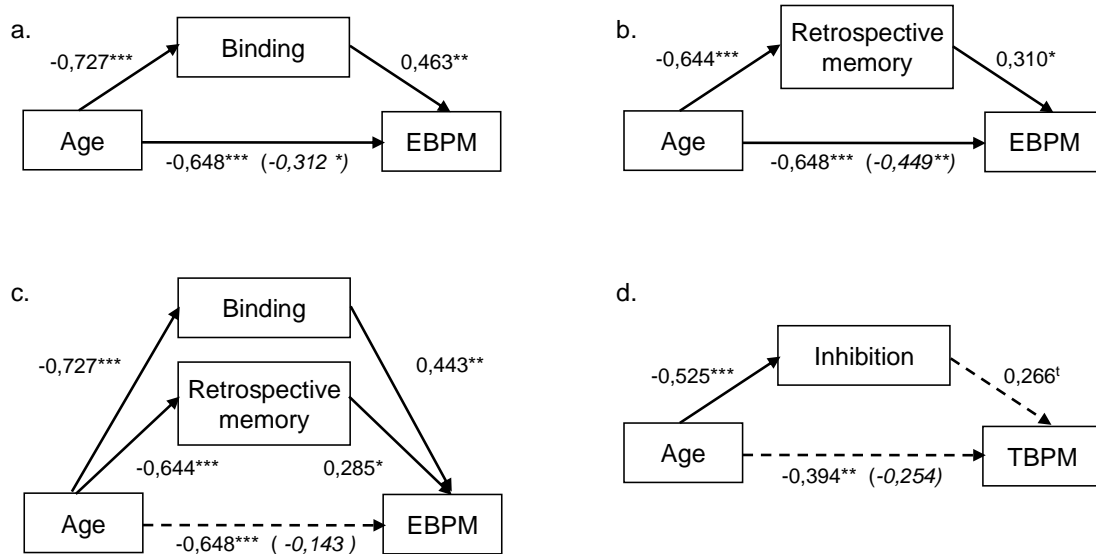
a.

-0,727***

Binding

0,463**

Age

-0,648*** (-0,312 *)

EBPM

b.

-0,644***

Retrospective memory

0,310*

Age

-0,648*** (-0,449**)

EBPM

c.

Binding

-0,727***

0,443**

Retrospective memory

-0,644***

0,285*

Age

-0,648*** ( -0,143 )

EBPM

d.

-0,525***

Inhibition

$0{,}266^{t}$

Age

-0,394** (-0,254)

TBPM